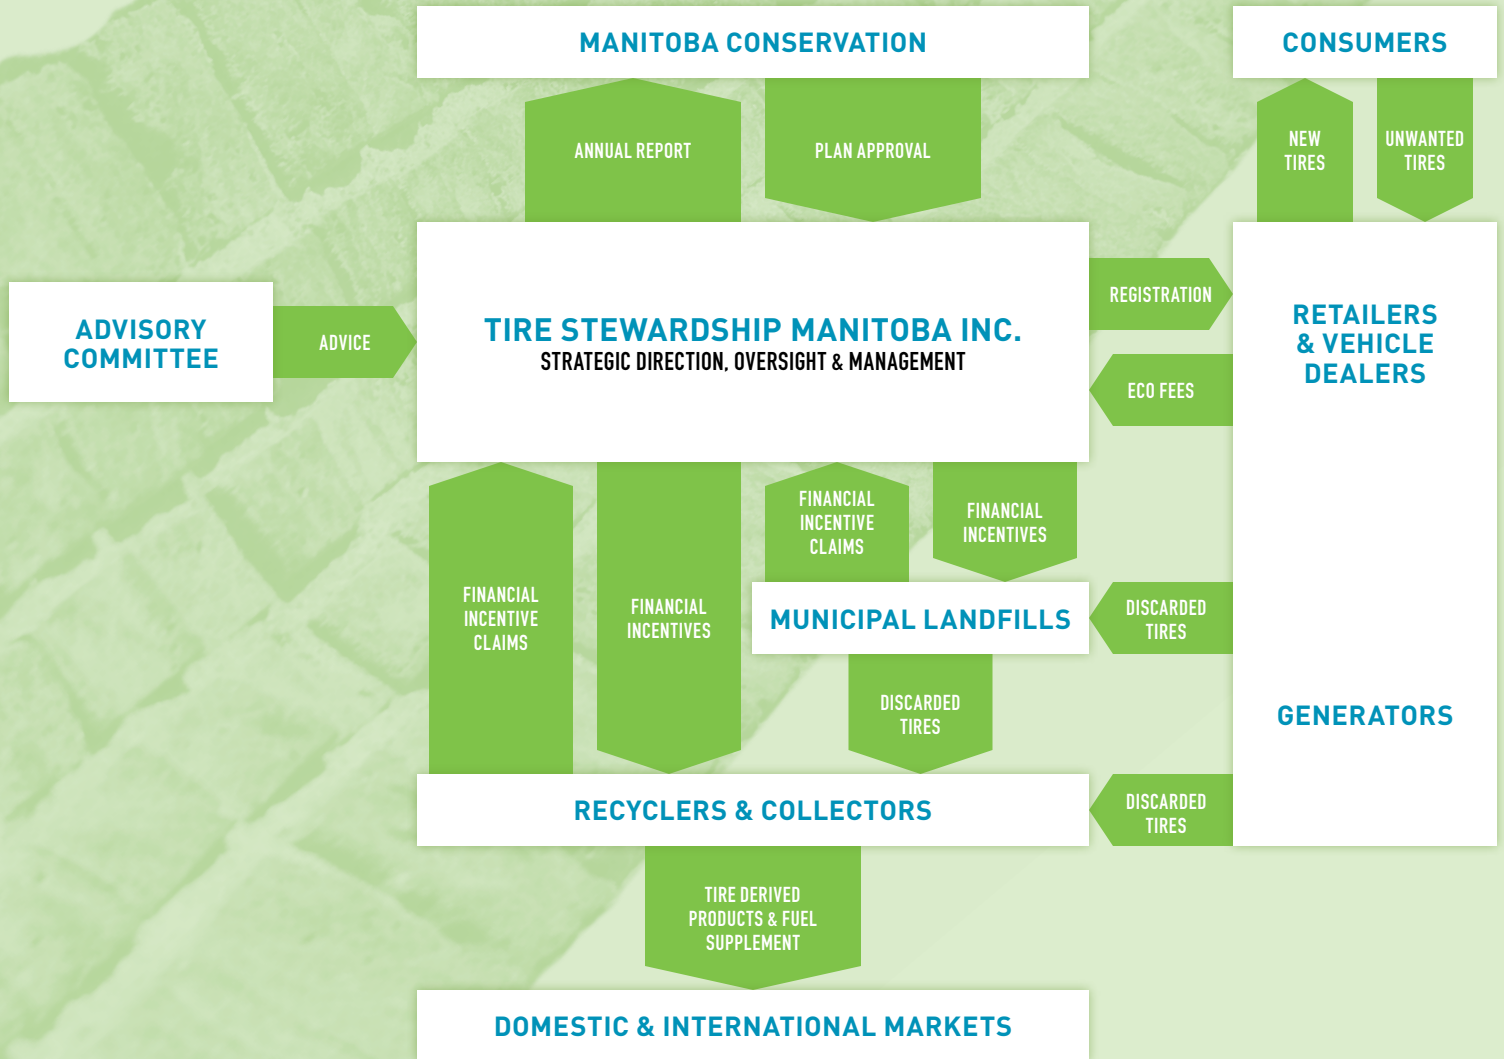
MANITOBA CONSERVATION

CONSUMERS

ANNUAL REPORT

PLAN APPROVAL

NEW TIRES

UNWANTED TIRES

ADVISORY COMMITTEE

ADVICE

TIRE STEWARDSHIP MANITOBA INC.
STRATEGIC DIRECTION, OVERSIGHT & MANAGEMENT

REGISTRATION

ECO FEES

RETAILERS & VEHICLE DEALERS

FINANCIAL INCENTIVE CLAIMS

FINANCIAL INCENTIVES

FINANCIAL INCENTIVE CLAIMS

FINANCIAL INCENTIVES

MUNICIPAL LANDFILLS

DISCARDED TIRES

DISCARDED TIRES

GENERATORS

RECYCLERS & COLLECTORS

DISCARDED TIRES

TIRE DERIVED PRODUCTS & FUEL SUPPLEMENT

DOMESTIC & INTERNATIONAL MARKETS